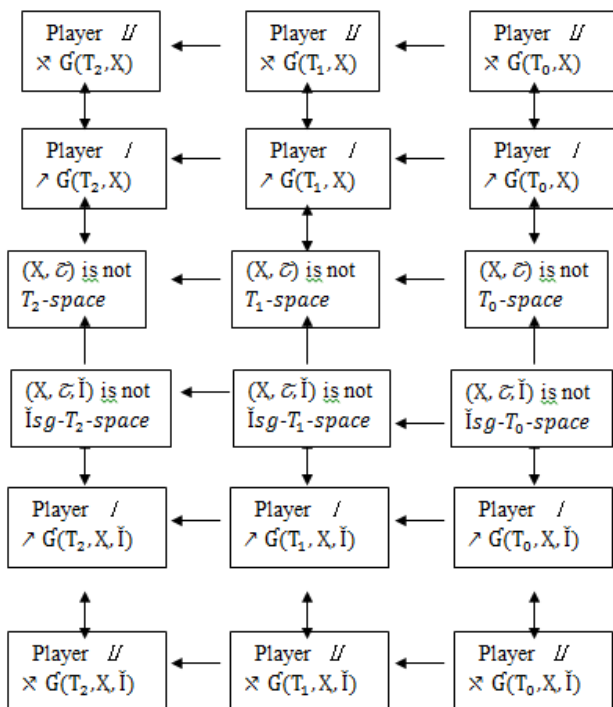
Player $II$
$\nsearrow$ Ǵ$(T_2, X)$

Player $II$
$\nsearrow$ Ǵ$(T_1, X)$

Player $II$
$\nsearrow$ Ǵ$(T_0, X)$

Player $I$
$\nearrow$ Ǵ$(T_2, X)$

Player $I$
$\nearrow$ Ǵ$(T_1, X)$

Player $I$
$\nearrow$ Ǵ$(T_0, X)$

(X, $\tilde{\mathcal{C}}$) is not
$T_2$-space

(X, $\tilde{\mathcal{C}}$) is not
$T_1$-space

(X, $\tilde{\mathcal{C}}$) is not
$T_0$-space

(X, $\tilde{\mathcal{C}}$, Ĭ) is not
Ĭ$sg$-$T_2$-space

(X, $\tilde{\mathcal{C}}$, Ĭ) is not
Ĭ$sg$-$T_1$-space

(X, $\tilde{\mathcal{C}}$, Ĭ) is not
Ĭ$sg$-$T_0$-space

Player $I$
$\nearrow$ Ǵ$(T_2, X, $Ĭ$)$

Player $I$
$\nearrow$ Ǵ$(T_1, X, $Ĭ$)$

Player $I$
$\nearrow$ Ǵ$(T_0, X, $Ĭ$)$

Player $II$
$\nsearrow$ Ǵ$(T_2, X, $Ĭ$)$

Player $II$
$\nsearrow$ Ǵ$(T_1, X, $Ĭ$)$

Player $II$
$\nsearrow$ Ǵ$(T_0, X, $Ĭ$)$